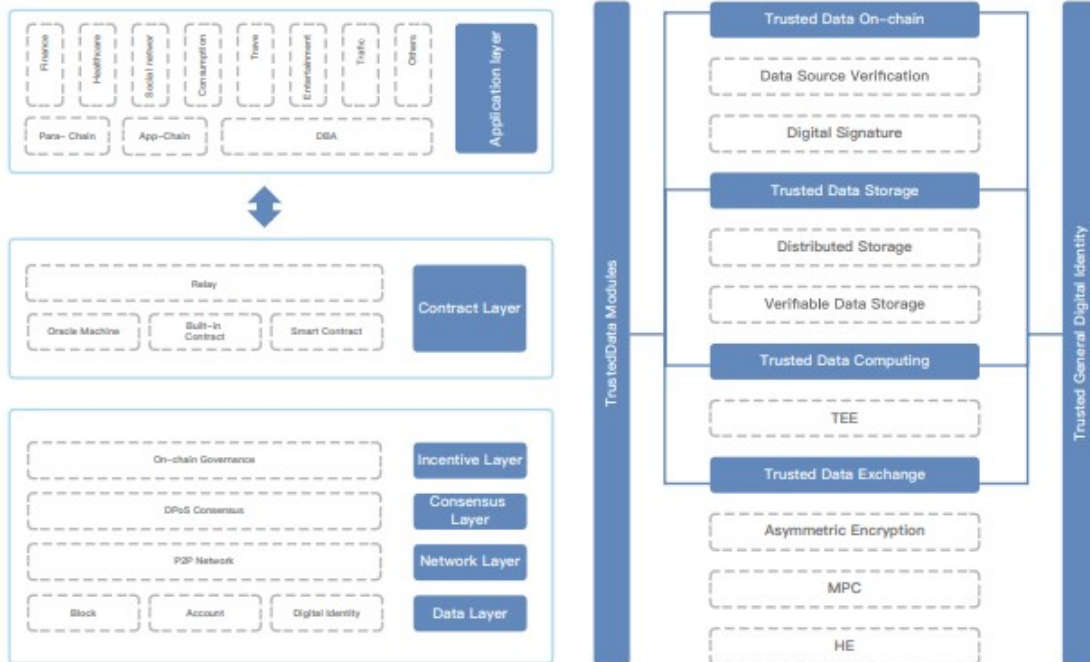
Finance
Healthcare
Social network
Consumption
Travel
Entertainment
Traffic
Others
Application layer
Para- Chain
App-Chain
DBA

Relay
Oracle Machine
Built-in Contract
Smart Contract
Contract Layer

On-chain Governance
Incentive Layer
DPoS Consensus
Consensus Layer
P2P Network
Network Layer
Block
Account
Digital Identity
Data Layer

TrustedData Modules

Trusted Data On-chain
Data Source Verification
Digital Signature
Trusted Data Storage
Distributed Storage
Verifiable Data Storage
Trusted Data Computing
TEE
Trusted Data Exchange
Asymmetric Encryption
MPC
HE

Trusted General Digital Identity